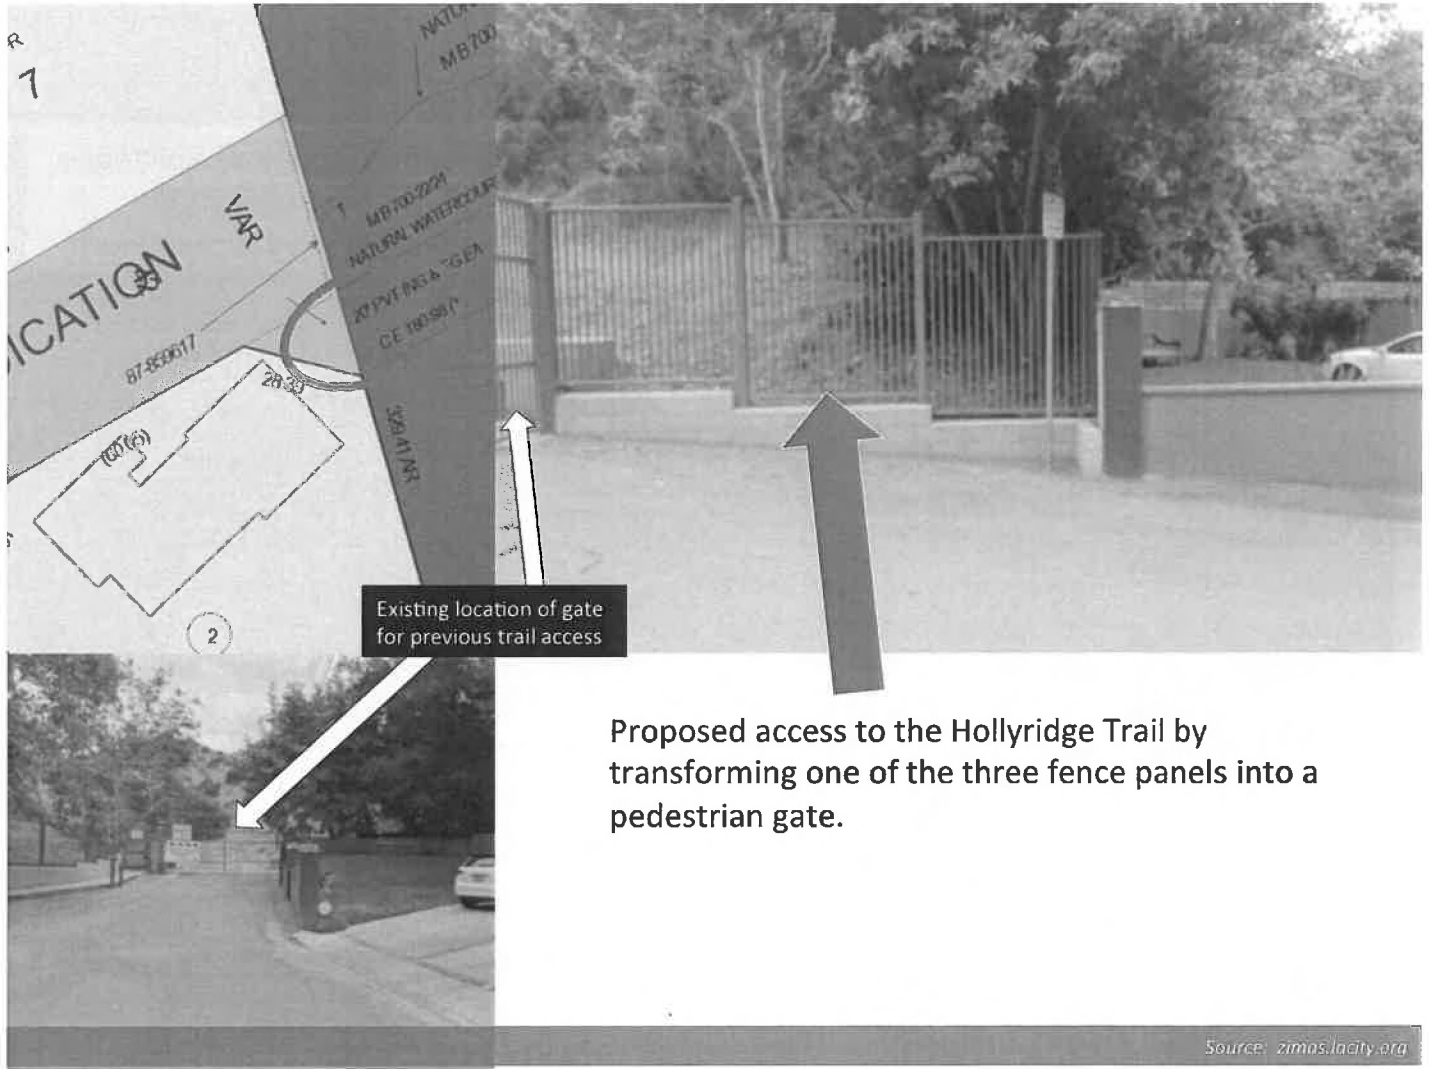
R
7
NATU
MB700
ICATION
35
VAR
MB700-22/24
NATURAL WATERCOURSE
20' PVT INGS & EGS
CE 180981
87-850617
28.33
(60)(5)
32841 NR
2
Existing location of gate for previous trail access

Proposed access to the Hollyridge Trail by transforming one of the three fence panels into a pedestrian gate.

Source: zimas.lacity.org